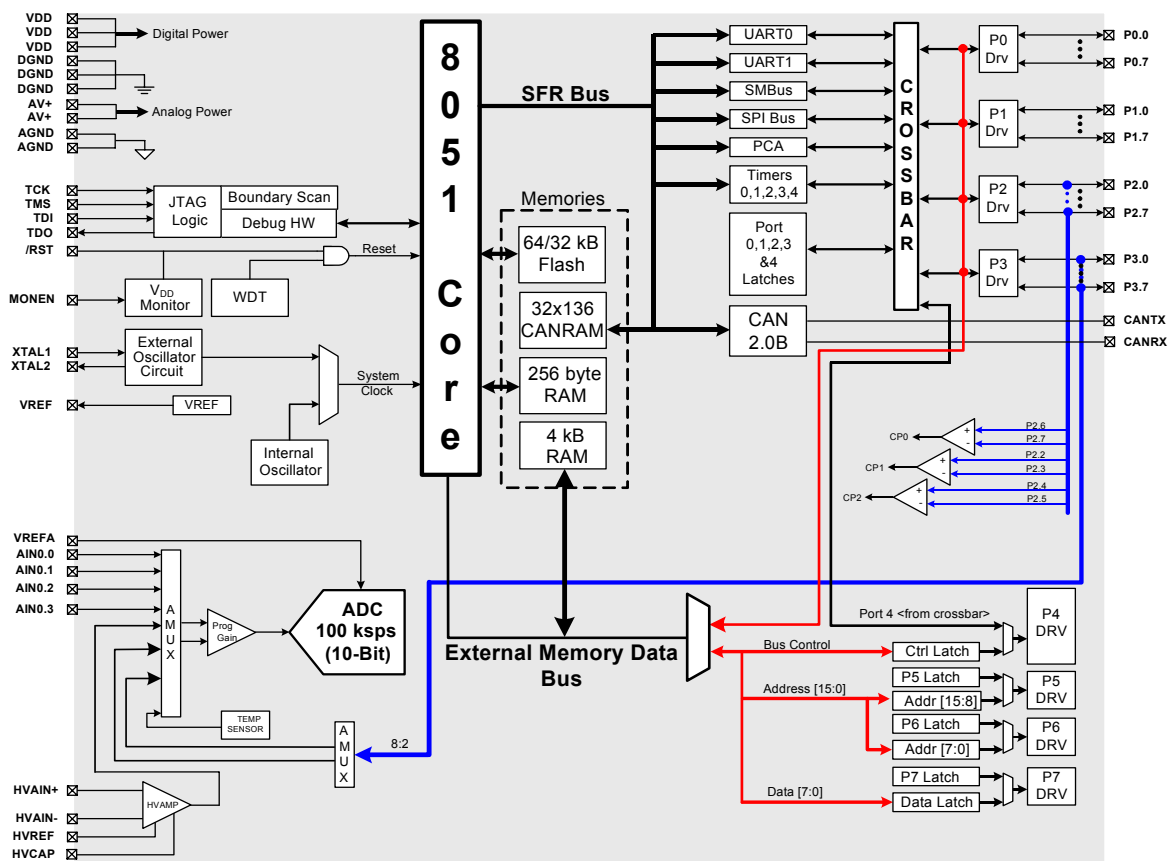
VDD
VDD
VDD
DGND
DGND
DGND
AV+
AV+
AGND
AGND

Digital Power
Analog Power

TCK
TMS
TDI
TDO
/RST

JTAG Logic
Boundary Scan
Debug HW

Reset

MONEN
$V_{DD}$ Monitor
WDT

XTAL1
XTAL2
External Oscillator Circuit
System Clock

VREF
VREF

Internal Oscillator

8051 Core

SFR Bus

Memories
64/32 kB Flash
32x136 CANRAM
256 byte RAM
4 kB RAM

UART0
UART1
SMBus
SPI Bus
PCA
Timers 0,1,2,3,4
Port 0,1,2,3 &4 Latches
CAN 2.0B

CROSSBAR

P0 Drv
P1 Drv
P2 Drv
P3 Drv

P0.0
P0.7
P1.0
P1.7
P2.0
P2.7
P3.0
P3.7
CANTX
CANRX

CP0
CP1
CP2
P2.6
P2.7
P2.2
P2.3
P2.4
P2.5

VREFA
AIN0.0
AIN0.1
AIN0.2
AIN0.3

AMUX
Prog Gain
ADC 100 ksps (10-Bit)
TEMP SENSOR
AMUX
8:2

HVAIN+
HVAIN-
HVREF
HVCAP
HVAMP

External Memory Data Bus

Port 4 <from crossbar>
P4 DRV
Bus Control
Ctrl Latch
Address [15:0]
P5 Latch
Addr [15:8]
P5 DRV
P6 Latch
Addr [7:0]
P6 DRV
Data [7:0]
P7 Latch
Data Latch
P7 DRV